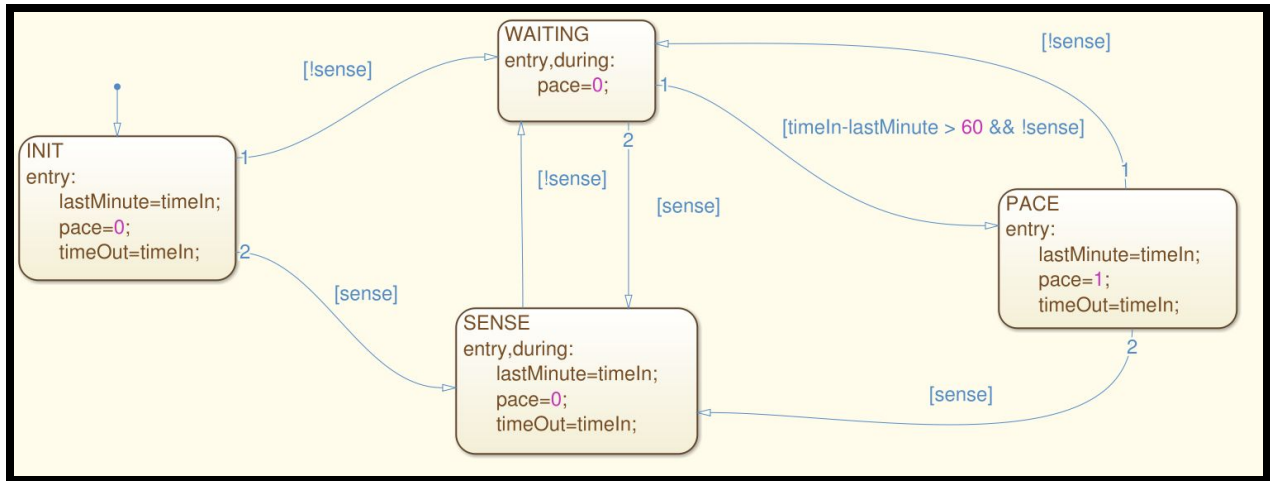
WAITING
entry,during:
pace=0;

[!sense]

[!sense]

1

[timeIn-lastMinute > 60 && !sense]

INIT
entry:
lastMinute=timeIn;
pace=0;
timeOut=timeIn;

1

2

2

[!sense]

[sense]

1

PACE
entry:
lastMinute=timeIn;
pace=1;
timeOut=timeIn;

[sense]

SENSE
entry,during:
lastMinute=timeIn;
pace=0;
timeOut=timeIn;

2

[sense]